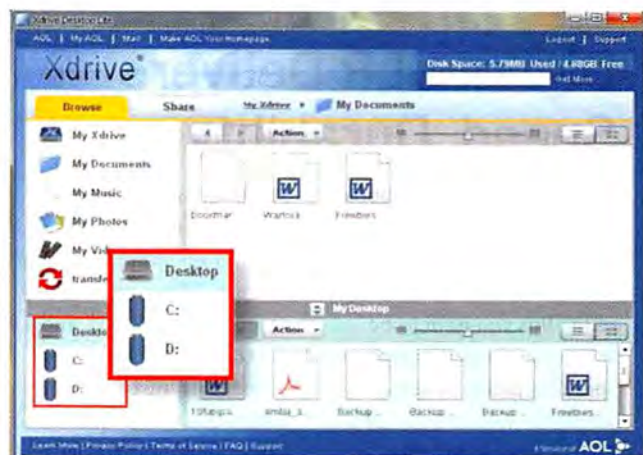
Xdrive Desktop Lite

AOL | My AOL | Mail | Make AOL Your Homepage

Logout | Support

Xdrive

Disk Space: 5.79MB Used / 4.88GB Free

Get More

Browse

Share

My Xdrive ▸ My Documents

Action

My Xdrive

My Documents

My Music

My Photos

My Vi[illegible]

transfe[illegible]

Doodmar

Warlock

Freebies

Desktop

C:

D:

My Desktop

Deskto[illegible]

C:

D:

Action

Tobago

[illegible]

Backup

Backup

Backup

Freebies

Learn More | Privacy Policy | Terms of Service | FAQ | Support

AOL